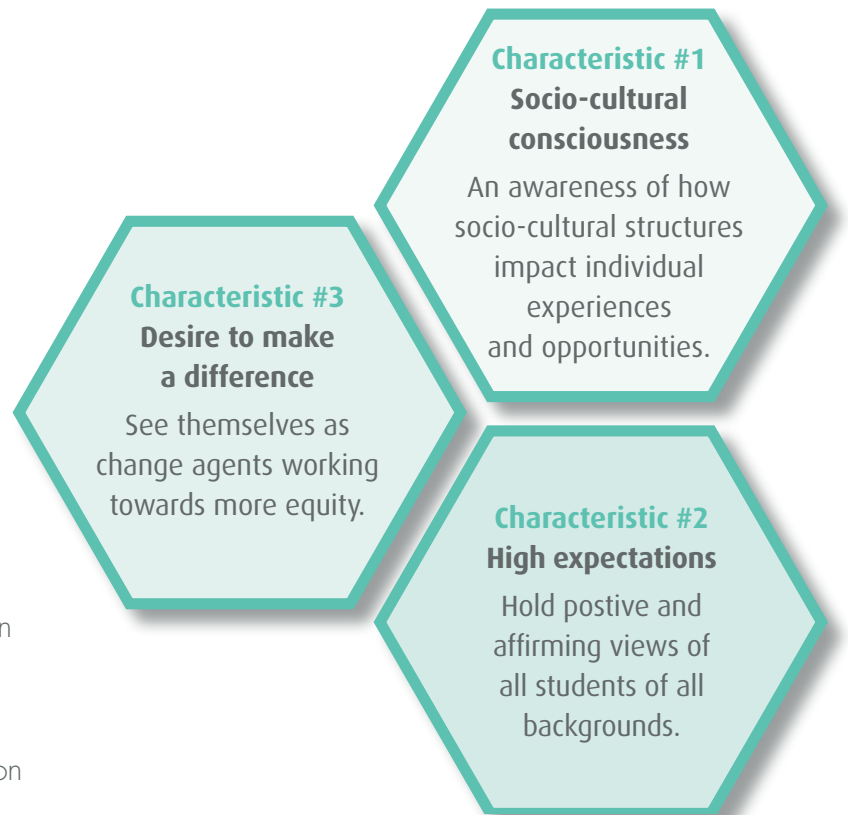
Characteristic #1
Socio-cultural consciousness
An awareness of how socio-cultural structures impact individual experiences and opportunities.

Characteristic #3
Desire to make a difference
See themselves as change agents working towards more equity.

Characteristic #2
High expectations
Hold postive and affirming views of all students of all backgrounds.

n

on